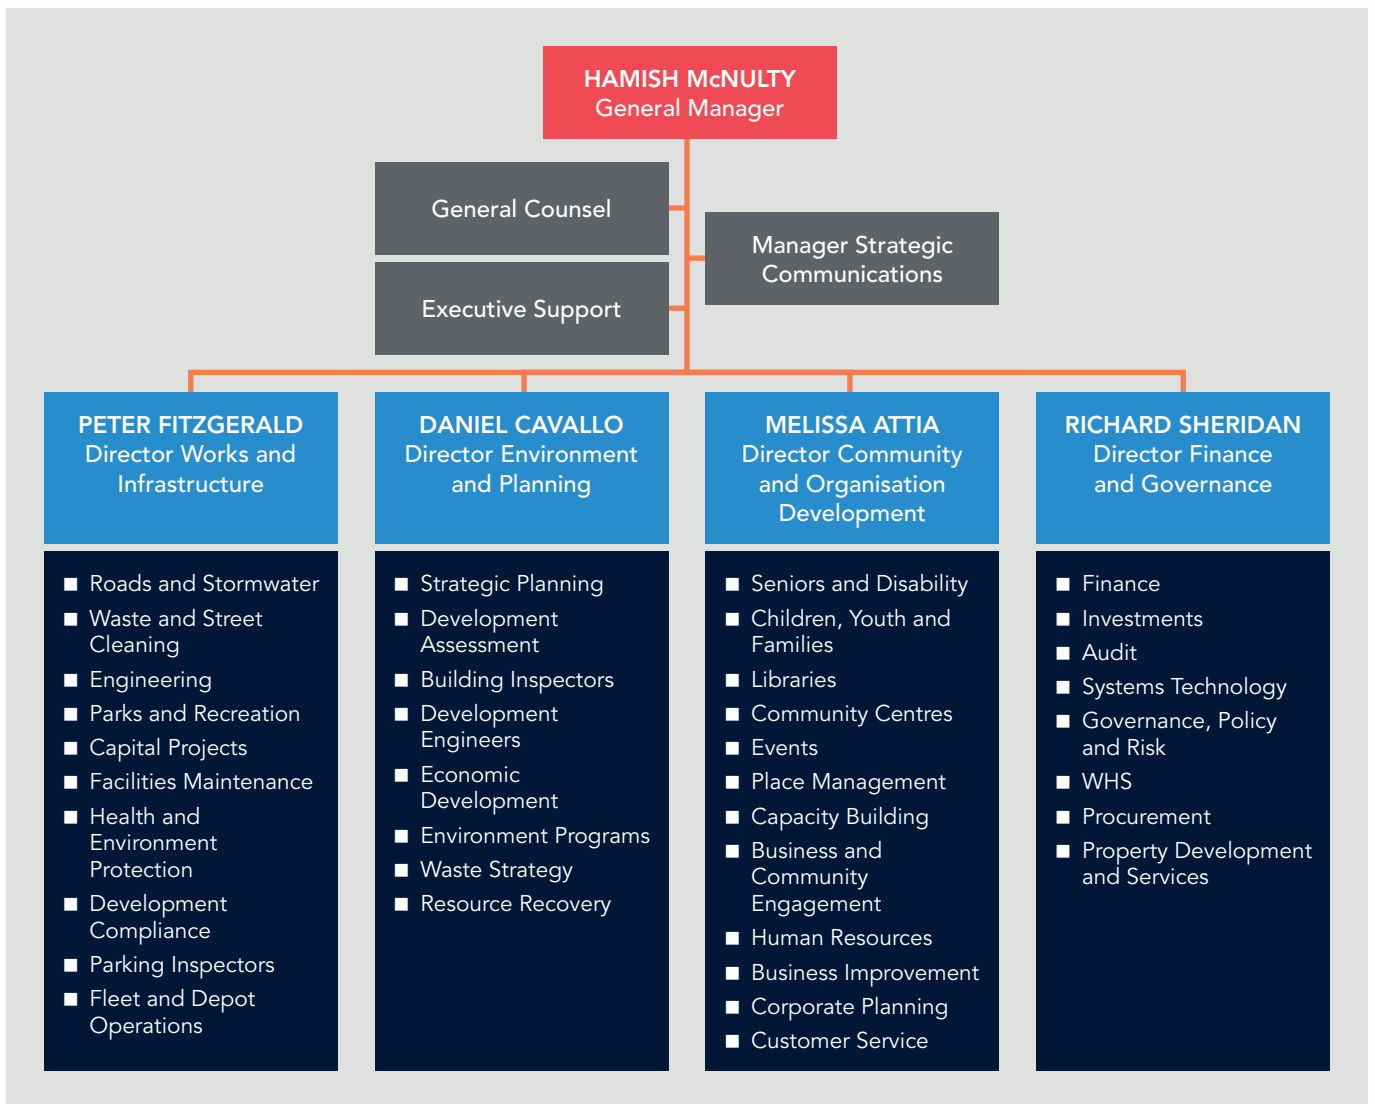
HAMISH McNULTY
General Manager

General Counsel

Executive Support

Manager Strategic Communications

PETER FITZGERALD
Director Works and Infrastructure

- Roads and Stormwater
- Waste and Street Cleaning
- Engineering
- Parks and Recreation
- Capital Projects
- Facilities Maintenance
- Health and Environment Protection
- Development Compliance
- Parking Inspectors
- Fleet and Depot Operations

DANIEL CAVALLO
Director Environment and Planning

- Strategic Planning
- Development Assessment
- Building Inspectors
- Development Engineers
- Economic Development
- Environment Programs
- Waste Strategy
- Resource Recovery

MELISSA ATTIA
Director Community and Organisation Development

- Seniors and Disability
- Children, Youth and Families
- Libraries
- Community Centres
- Events
- Place Management
- Capacity Building
- Business and Community Engagement
- Human Resources
- Business Improvement
- Corporate Planning
- Customer Service

RICHARD SHERIDAN
Director Finance and Governance

- Finance
- Investments
- Audit
- Systems Technology
- Governance, Policy and Risk
- WHS
- Procurement
- Property Development and Services